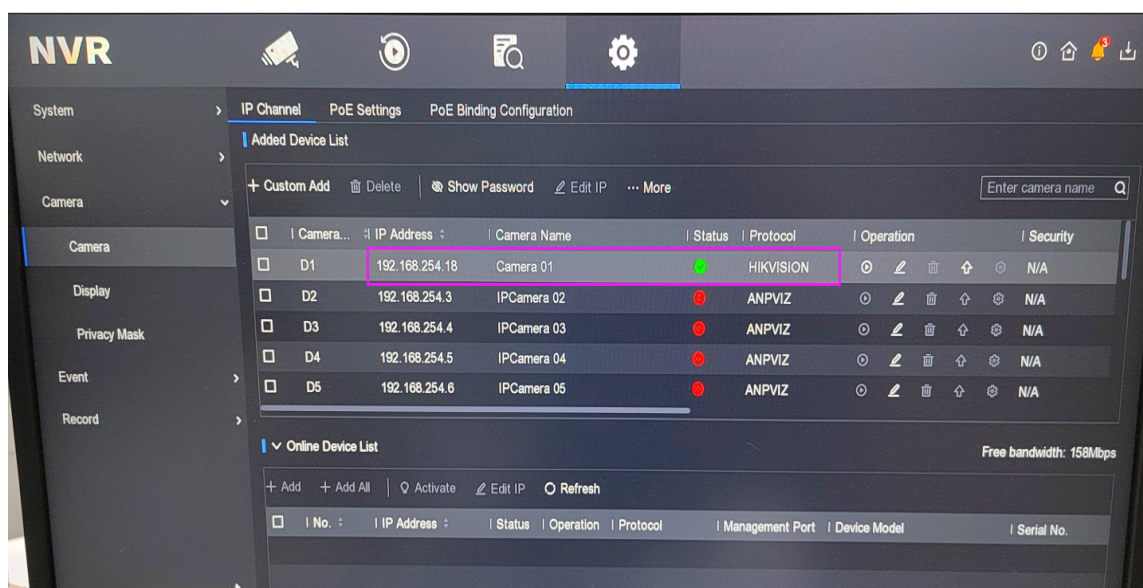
NVR

System
Network
Camera
Camera
Display
Privacy Mask
Event
Record

IP Channel PoE Settings PoE Binding Configuration

Added Device List

+ Custom Add Delete Show Password Edit IP ··· More

Enter camera name

| | Camera... | IP Address | Camera Name | Status | Protocol | Operation | Security |
|---|---|---|---|---|---|---|---|
| ☐ | D1 | 192.168.254.18 | Camera 01 | | HIKVISION | | N/A |
| ☐ | D2 | 192.168.254.3 | IPCamera 02 | | ANPVIZ | | N/A |
| ☐ | D3 | 192.168.254.4 | IPCamera 03 | | ANPVIZ | | N/A |
| ☐ | D4 | 192.168.254.5 | IPCamera 04 | | ANPVIZ | | N/A |
| ☐ | D5 | 192.168.254.6 | IPCamera 05 | | ANPVIZ | | N/A |

Online Device List

Free bandwidth: 158Mbps

+ Add + Add All Activate Edit IP Refresh

| | No. | IP Address | Status | Operation | Protocol | Management Port | Device Model | Serial No. |
|---|---|---|---|---|---|---|---|---|